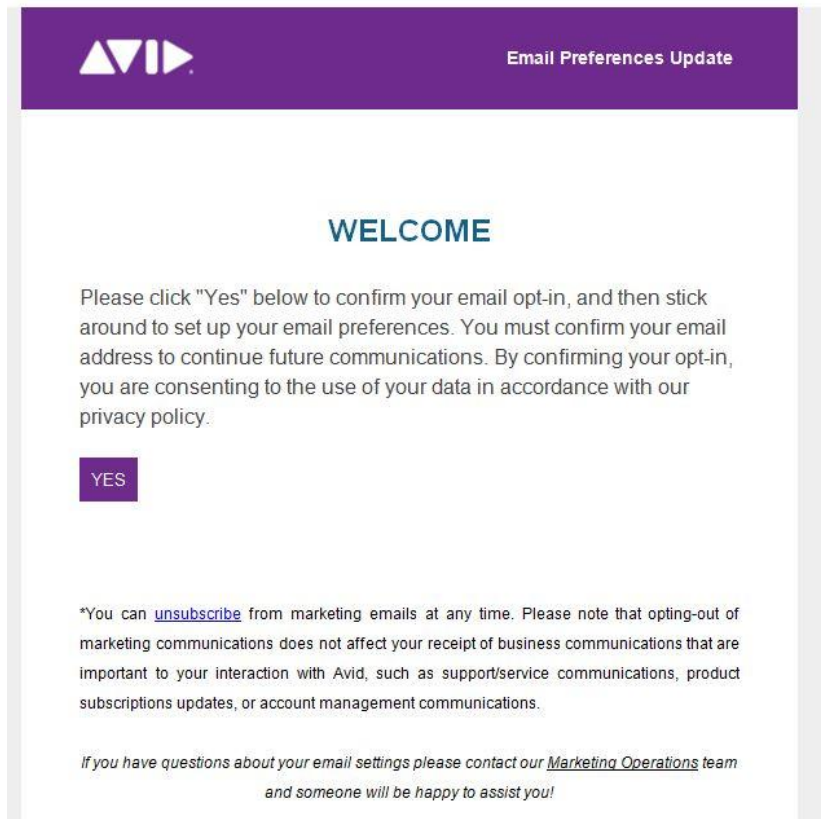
AVID

Email Preferences Update

WELCOME

Please click "Yes" below to confirm your email opt-in, and then stick around to set up your email preferences. You must confirm your email address to continue future communications. By confirming your opt-in, you are consenting to the use of your data in accordance with our privacy policy.

YES

*You can unsubscribe from marketing emails at any time. Please note that opting-out of marketing communications does not affect your receipt of business communications that are important to your interaction with Avid, such as support/service communications, product subscriptions updates, or account management communications.

If you have questions about your email settings please contact our Marketing Operations team and someone will be happy to assist you!